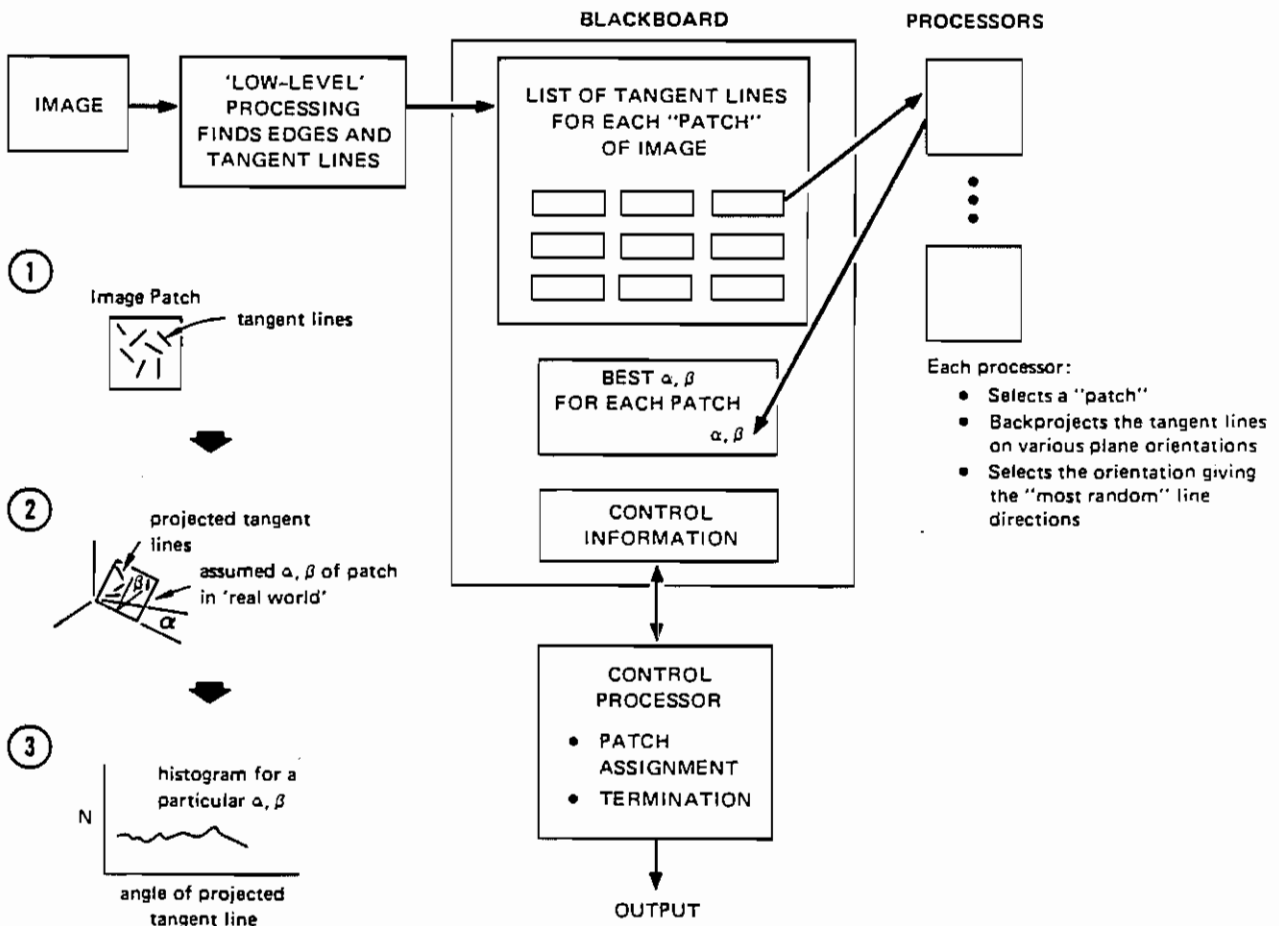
BLACKBOARD

PROCESSORS

IMAGE

'LOW-LEVEL' PROCESSING FINDS EDGES AND TANGENT LINES

LIST OF TANGENT LINES FOR EACH "PATCH" OF IMAGE

①

Image Patch

tangent lines

BEST $\alpha, \beta$ FOR EACH PATCH

$\alpha, \beta$

CONTROL INFORMATION

Each processor:

• Selects a "patch"
• Backprojects the tangent lines on various plane orientations
• Selects the orientation giving the "most random" line directions

②

projected tangent lines

assumed $\alpha, \beta$ of patch in 'real world'

$\beta$

$\alpha$

CONTROL PROCESSOR

• PATCH ASSIGNMENT
• TERMINATION

③

histogram for a particular $\alpha, \beta$

N

angle of projected tangent line

OUTPUT